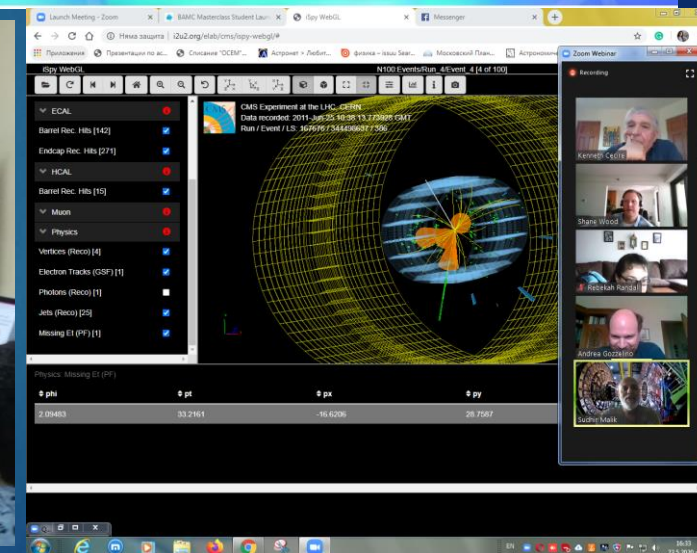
Launch Meeting - Zoom
BAMC Masterclass Student Laun
iSpy WebGL
Messenger

Няма защита | i2u2.org/elab/cms/ispy-webgl/#

Приложения
Презентации по ас...
Списание "ОСЕМ"...
Астронет » Любит...
физика - Issuu Sear...
Московский План...
Астрономич

iSpy WebGL
N100 Events/Run_4/Event_4 [4 of 100]

ECAL
Barrel Rec. Hits [142]
Endcap Rec. Hits [271]
HCAL
Barrel Rec. Hits [15]
Muon
Physics
Vertices (Reco) [4]
Electron Tracks (GSF) [1]
Photons (Reco) [1]
Jets (Reco) [25]
Missing Et (PF) [1]

CMS Experiment at the LHC, CERN
Data recorded: 2011-Jun-25 10:38:13.773926 GMT
Run / Event / LS: 167676 / 344436637 / 386

Physics: Missing Et (PF)

| phi | pt | px | py |
|---|---|---|---|
| 2.09483 | 33.2161 | -16.6206 | 28.7587 |

Zoom Webinar
Recording
Kenneth Cecire
Shane Wood
Rebekah Randall
Andrea Gozzelino
Sudhir Malik

EN